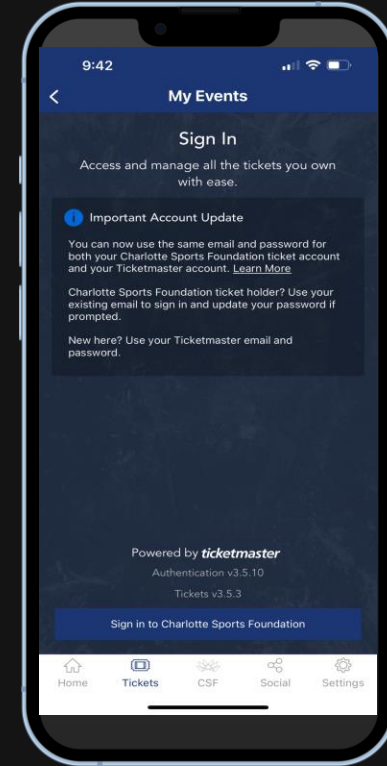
9:42

<

My Events

Sign In

Access and manage all the tickets you own with ease.

i Important Account Update

You can now use the same email and password for both your Charlotte Sports Foundation ticket account and your Ticketmaster account. Learn More

Charlotte Sports Foundation ticket holder? Use your existing email to sign in and update your password if prompted.

New here? Use your Ticketmaster email and password.

Powered by ticketmaster

Authentication v3.5.10

Tickets v3.5.3

Sign in to Charlotte Sports Foundation

Home

Tickets

CSF

Social

Settings